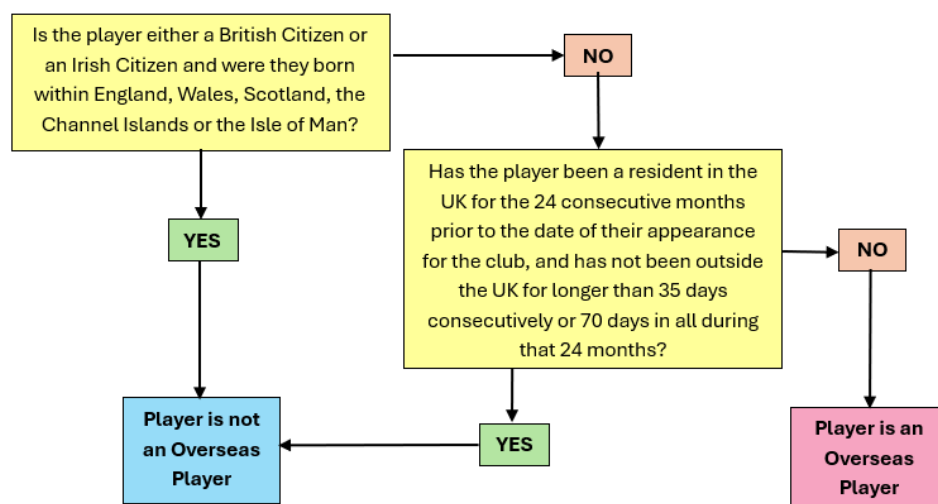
Is the player either a British Citizen or an Irish Citizen and were they born within England, Wales, Scotland, the Channel Islands or the Isle of Man?

NO

Has the player been a resident in the UK for the 24 consecutive months prior to the date of their appearance for the club, and has not been outside the UK for longer than 35 days consecutively or 70 days in all during that 24 months?

YES

NO

Player is not an Overseas Player

YES

Player is an Overseas Player